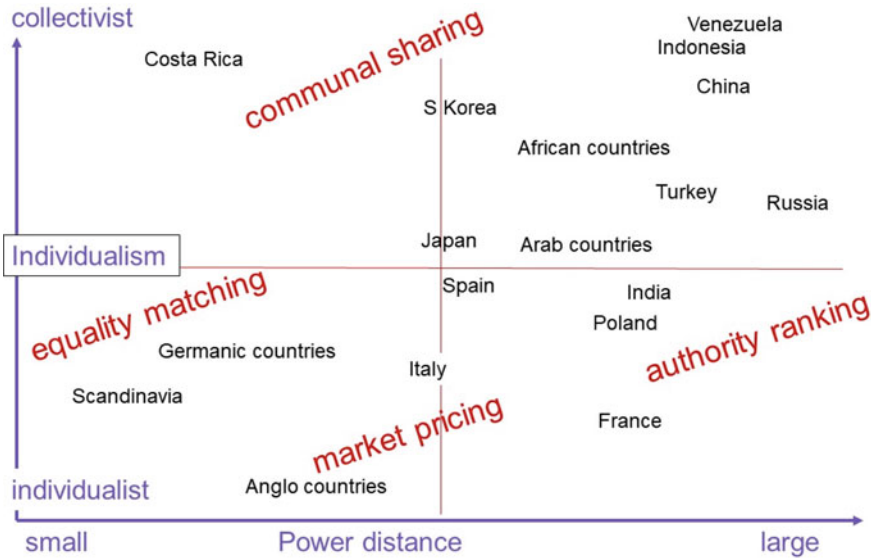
collectivist

Costa Rica

communal sharing

Venezuela
Indonesia

China

S Korea

African countries

Turkey

Russia

Individualism

Japan

Arab countries

Spain

India

equality matching

Poland

authority ranking

Germanic countries

Italy

Scandinavia

market pricing

France

individualist

Anglo countries

small

Power distance

large